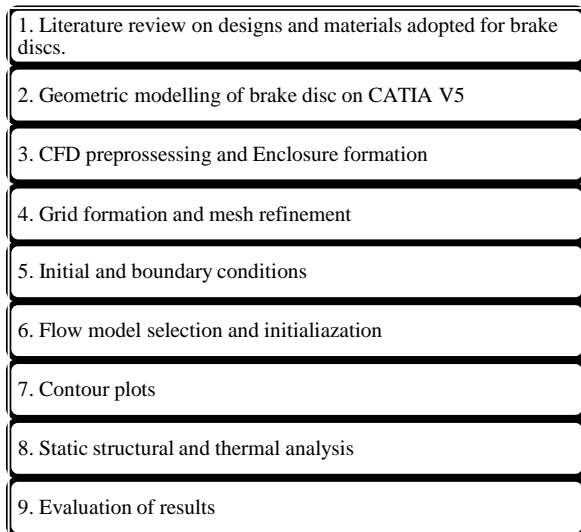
1. Literature review on designs and materials adopted for brake discs.

2. Geometric modelling of brake disc on CATIA V5

3. CFD preprossessing and Enclosure formation

4. Grid formation and mesh refinement

5. Initial and boundary conditions

6. Flow model selection and initialiazation

7. Contour plots

8. Static structural and thermal analysis

9. Evaluation of results